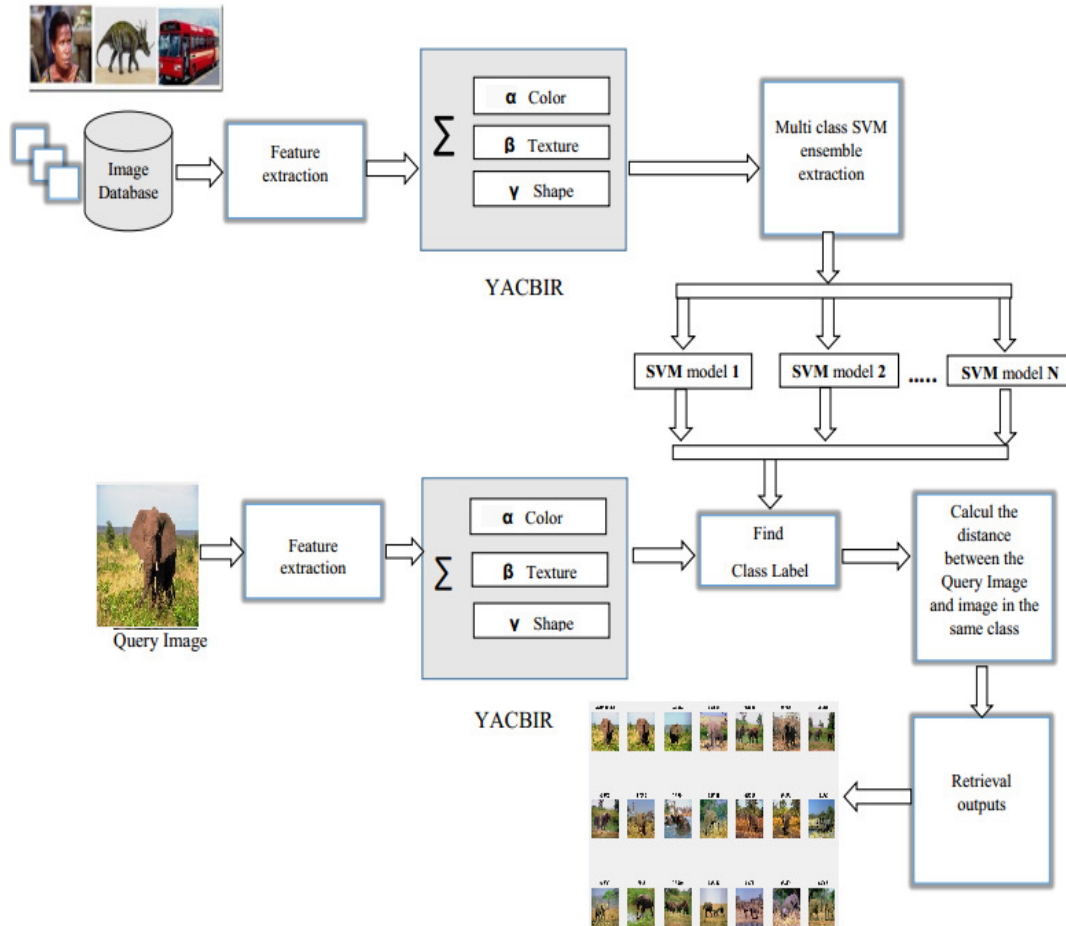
Image Database

Feature extraction

$\sum$

α Color

β Texture

γ Shape

YACBIR

Multi class SVM ensemble extraction

SVM model 1

SVM model 2

.....

SVM model N

Query Image

Feature extraction

$\sum$

α Color

β Texture

γ Shape

YACBIR

Find Class Label

Calcul the distance between the Query Image and image in the same class

Retrieval outputs